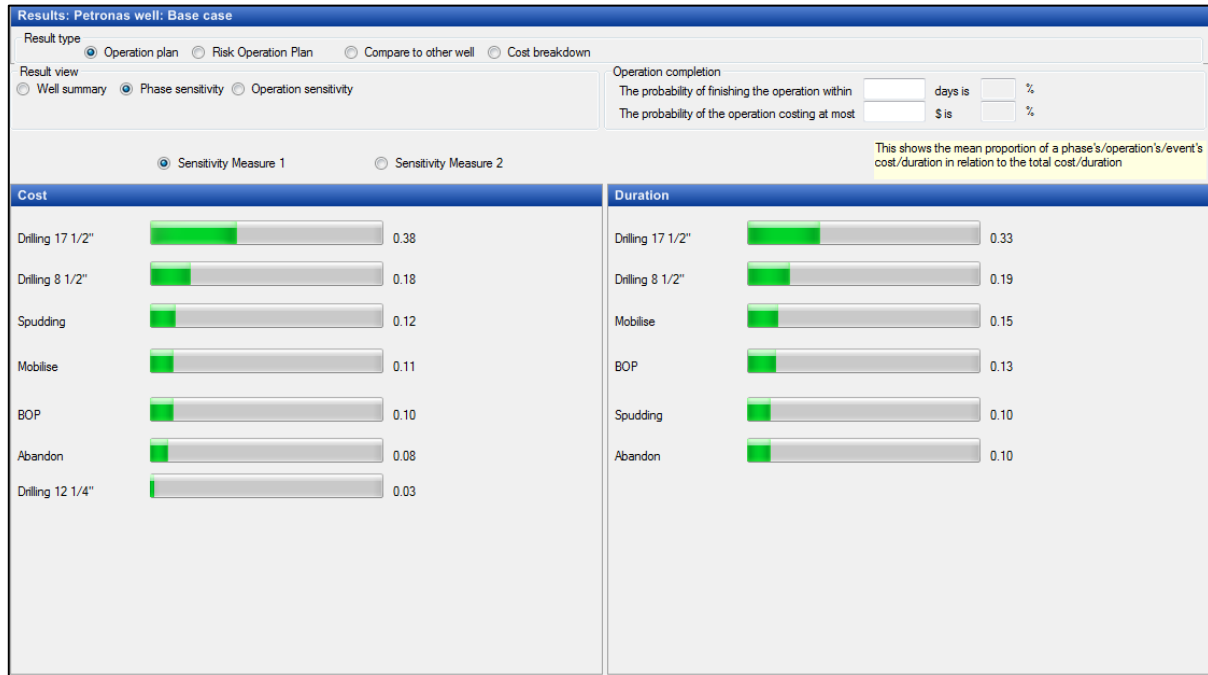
Results: Petronas well: Base case

Result type
Operation plan Risk Operation Plan Compare to other well Cost breakdown

Result view
Well summary Phase sensitivity Operation sensitivity

Operation completion
The probability of finishing the operation within days is %
The probability of the operation costing at most $ is %

Sensitivity Measure 1 Sensitivity Measure 2

This shows the mean proportion of a phase's/operation's/event's cost/duration in relation to the total cost/duration

Cost

Drilling 17 1/2" 0.38
Drilling 8 1/2" 0.18
Spudding 0.12
Mobilise 0.11
BOP 0.10
Abandon 0.08
Drilling 12 1/4" 0.03

Duration

Drilling 17 1/2" 0.33
Drilling 8 1/2" 0.19
Mobilise 0.15
BOP 0.13
Spudding 0.10
Abandon 0.10